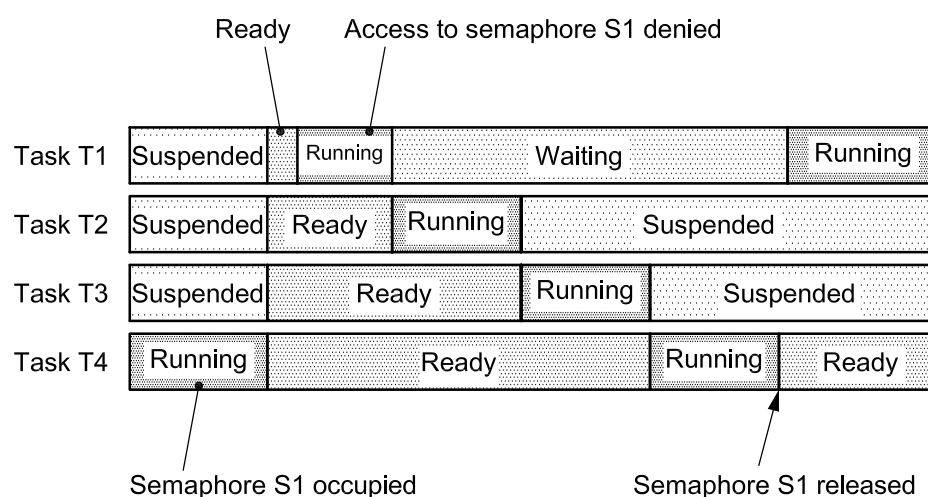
Ready
Access to semaphore S1 denied

Task T1 Suspended Running Waiting Running
Task T2 Suspended Ready Running Suspended
Task T3 Suspended Ready Running Suspended
Task T4 Running Ready Running Ready

Semaphore S1 occupied
Semaphore S1 released